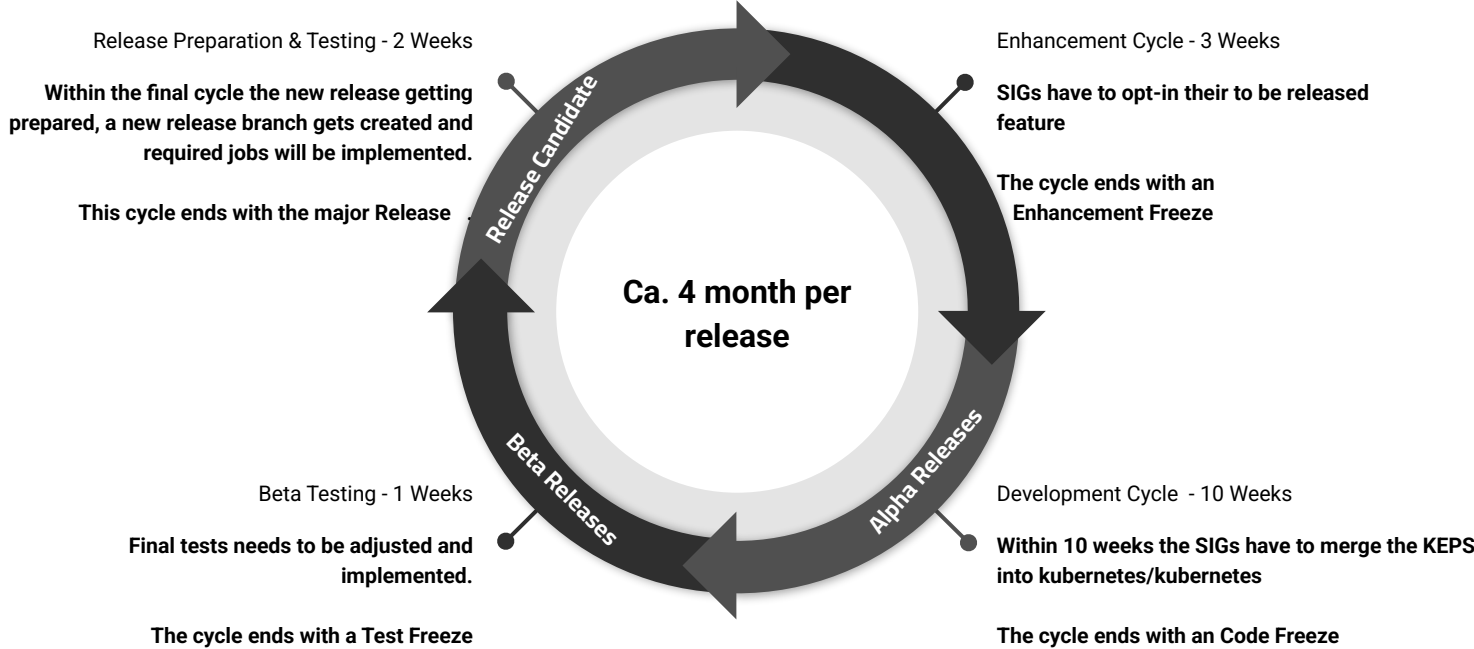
Release Preparation & Testing - 2 Weeks

**Within the final cycle the new release getting prepared, a new release branch gets created and required jobs will be implemented.**

**This cycle ends with the major Release**

Enhancement Cycle - 3 Weeks

**SIGs have to opt-in their to be released feature**

**The cycle ends with an Enhancement Freeze**

Release Candidate

Ca. 4 month per release

Alpha Releases

Beta Releases

Beta Testing - 1 Weeks

**Final tests needs to be adjusted and implemented.**

**The cycle ends with a Test Freeze**

Development Cycle - 10 Weeks

**Within 10 weeks the SIGs have to merge the KEPS into kubernetes/kubernetes**

**The cycle ends with an Code Freeze**